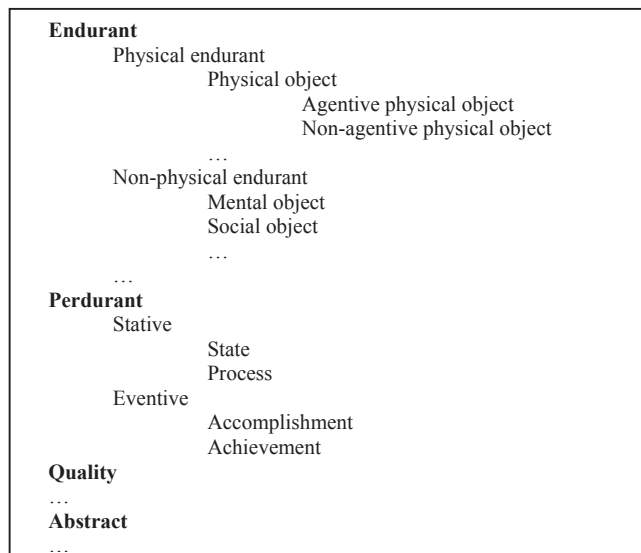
**Endurant**
Physical endurant
Physical object
Agentive physical object
Non-agentive physical object
…
Non-physical endurant
Mental object
Social object
…
…
**Perdurant**
Stative
State
Process
Eventive
Accomplishment
Achievement
**Quality**
…
**Abstract**
…